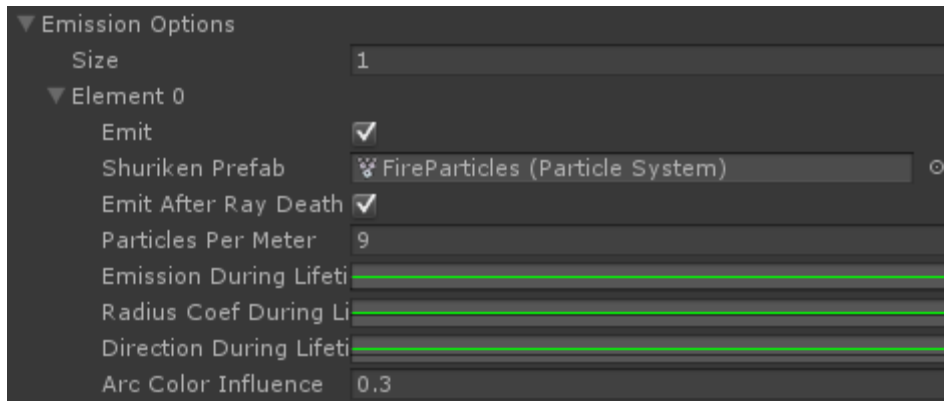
Emission Options

Size 1

Element 0

Emit

Shuriken Prefab FireParticles (Particle System)

Emit After Ray Death

Particles Per Meter 9

Emission During Lifeti

Radius Coef During Li

Direction During Lifeti

Arc Color Influence 0.3